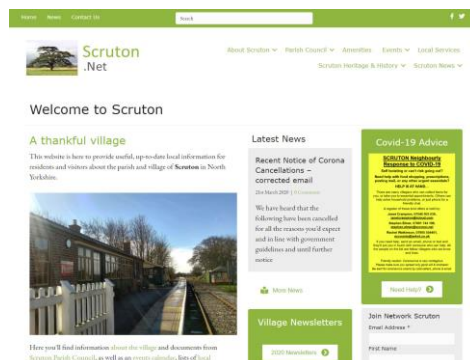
Home News Contact Us

Search

Scruton .Net

About Scruton Parish Council Amenities Events Local Services

Scruton Heritage & History Scrutons News

Welcome to Scruton

A thankful village

This website is here to provide useful, up-to-date local information for residents and visitors about the parish and village of Scruton in North Yorkshire.

Here you'll find information about the village and documents from Scruton Parish Council, as well as an events calendar, lists of local

Latest News

Recent Notice of Corona Cancellations – corrected email

23rd March 2020 | No comments

We have heard that the following have been cancelled for all the reasons you'd expect and in line with government guidelines and until further notice

More News

Village Newsletters

2020 Newsletters

Covid-19 Advice

SCRUTON Neighbourly Response to COVID-19

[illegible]

Need Help?

Join Network Scruton

Email Address *

First Name